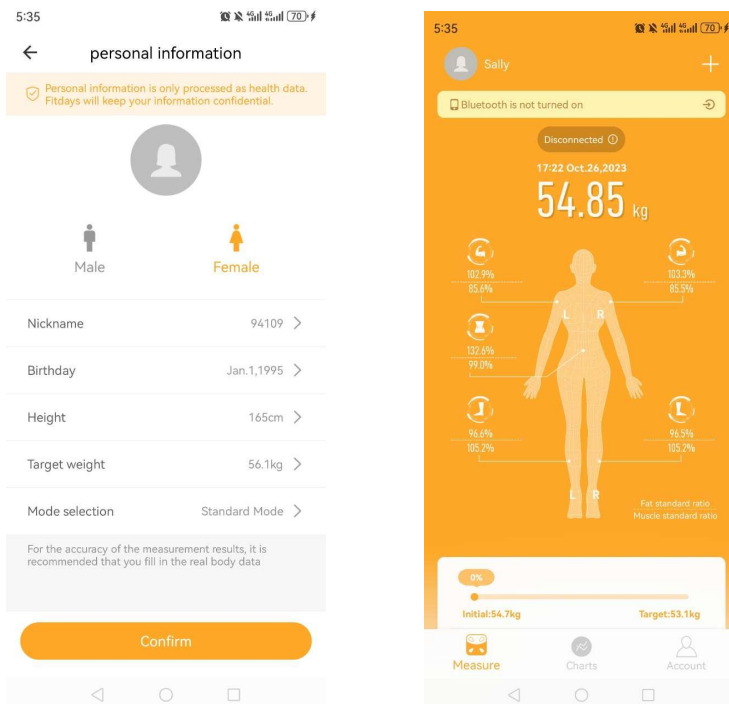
5:35

personal information

Personal information is only processed as health data. Fitdays will keep your information confidential.

Male

Female

Nickname 94109

Birthday Jan.1,1995

Height 165cm

Target weight 56.1kg

Mode selection Standard Mode

For the accuracy of the measurement results, it is recommended that you fill in the real body data

Confirm

5:35

Sally

Bluetooth is not turned on

Disconnected

17:22 Oct.26,2023

54.85 kg

102.9%
85.6%

103.3%
85.5%

132.6%
99.0%

96.6%
105.2%

96.5%
105.2%

L R

L R

Fat standard ratio
Muscle standard ratio

0%

Initial:54.7kg

Target:53.1kg

Measure

Charts

Account